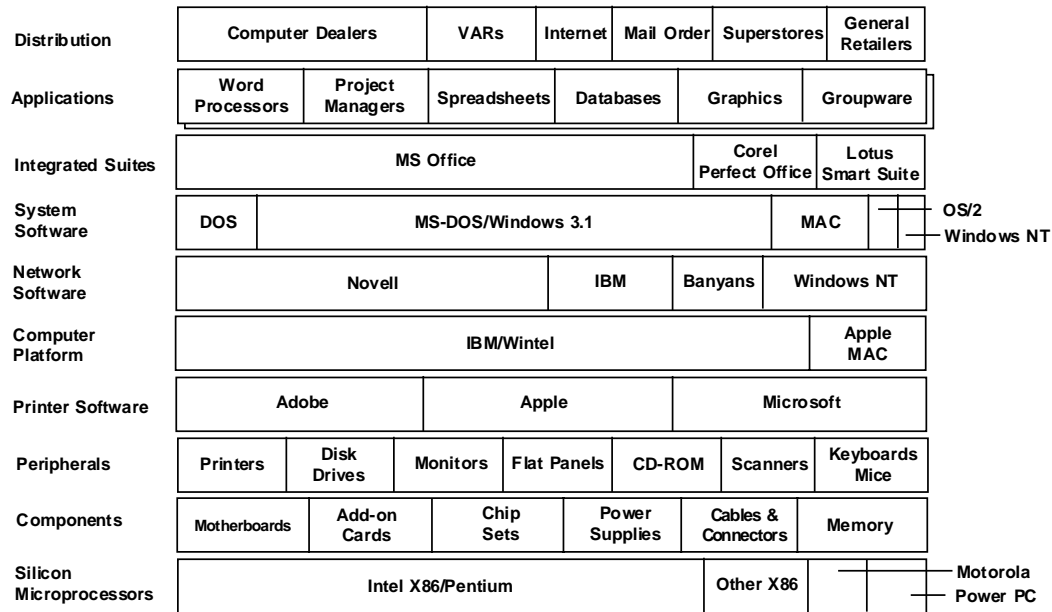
| | | | | | | |
|---|---|---|---|---|---|---|
| Distribution | Computer Dealers | VARs | Internet | Mail Order | Superstores | General Retailers |

| | | | | | | |
|---|---|---|---|---|---|---|
| Applications | Word Processors | Project Managers | Spreadsheets | Databases | Graphics | Groupware |

| | | | |
|---|---|---|---|
| Integrated Suites | MS Office | Corel Perfect Office | Lotus Smart Suite |

| | | | | | |
|---|---|---|---|---|---|
| System Software | DOS | MS-DOS/Windows 3.1 | MAC | OS/2 | Windows NT |

| | | | | |
|---|---|---|---|---|
| Network Software | Novell | IBM | Banyans | Windows NT |

| | | |
|---|---|---|
| Computer Platform | IBM/Wintel | Apple MAC |

| | | | |
|---|---|---|---|
| Printer Software | Adobe | Apple | Microsoft |

| | | | | | | | |
|---|---|---|---|---|---|---|---|
| Peripherals | Printers | Disk Drives | Monitors | Flat Panels | CD-ROM | Scanners | Keyboards Mice |

| | | | | | | |
|---|---|---|---|---|---|---|
| Components | Motherboards | Add-on Cards | Chip Sets | Power Supplies | Cables & Connectors | Memory |

| | | | | |
|---|---|---|---|---|
| Silicon Microprocessors | Intel X86/Pentium | Other X86 | Motorola | Power PC |